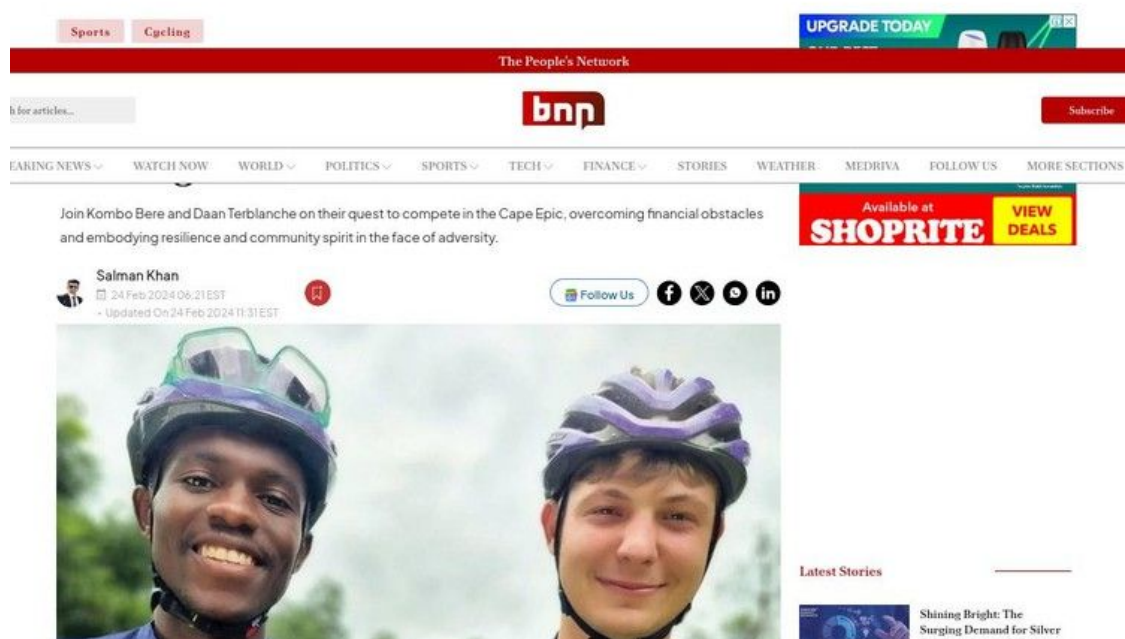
Sports Cycling

UPGRADE TODAY

The People's Network

h for articles...

bnn

Subscribe

EAKING NEWS WATCH NOW WORLD POLITICS SPORTS TECH FINANCE STORIES WEATHER MEDRIVA FOLLOW US MORE SECTIONS

Join Kombo Bere and Daan Terblanche on their quest to compete in the Cape Epic, overcoming financial obstacles and embodying resilience and community spirit in the face of adversity.

Salman Khan
24 Feb 2024 06:21 EST
• Updated On 24 Feb 2024 11:31 EST

Follow Us

Available at SHOPRITE VIEW DEALS

Latest Stories

Shining Bright: The Surging Demand for Silver